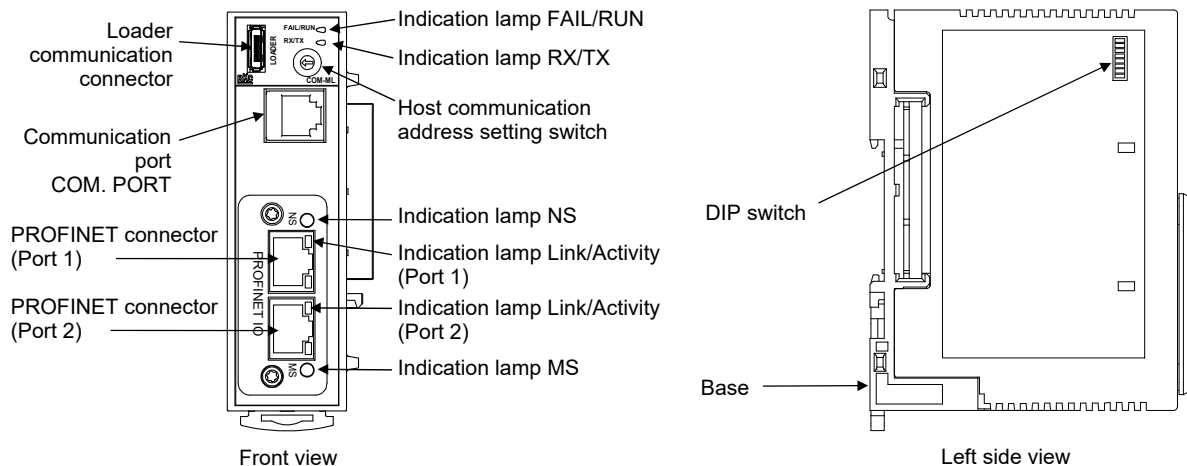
Loader communication connector

LOADER

FAIL/RUN

RX/TX

COM-ML

Indication lamp FAIL/RUN

Indication lamp RX/TX

Host communication address setting switch

Communication port COM. PORT

NS

PROFINET IO

MS

Indication lamp NS

PROFINET connector (Port 1)

Indication lamp Link/Activity (Port 1)

PROFINET connector (Port 2)

Indication lamp Link/Activity (Port 2)

Indication lamp MS

Front view

DIP switch

Base

Left side view